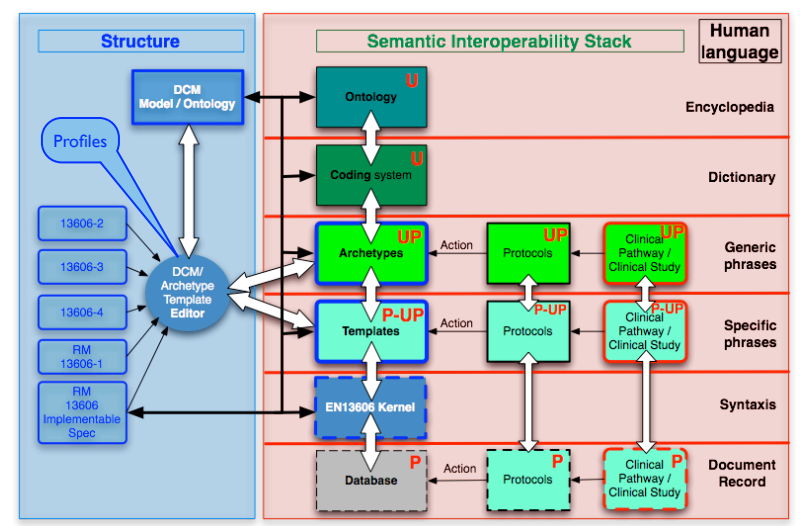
Structure

Semantic Interoperability Stack

Human language

DCM Model / Ontology

Profiles

13606-2

13606-3

13606-4

RM 13606-1

RM 13606 Implementable Spec

DCM/ Archetype Template Editor

Ontology U

Encyclopedia

Coding system U

Dictionary

Archetypes UP

Action

Protocols UP

Clinical Pathway / Clinical Study UP

Generic phrases

Templates P-UP

Action

Protocols P-UP

Clinical Pathway / Clinical Study P-UP

Specific phrases

EN13606 Kernel

Syntaxis

Database P

Action

Protocols P

Clinical Pathway / Clinical Study P

Document Record